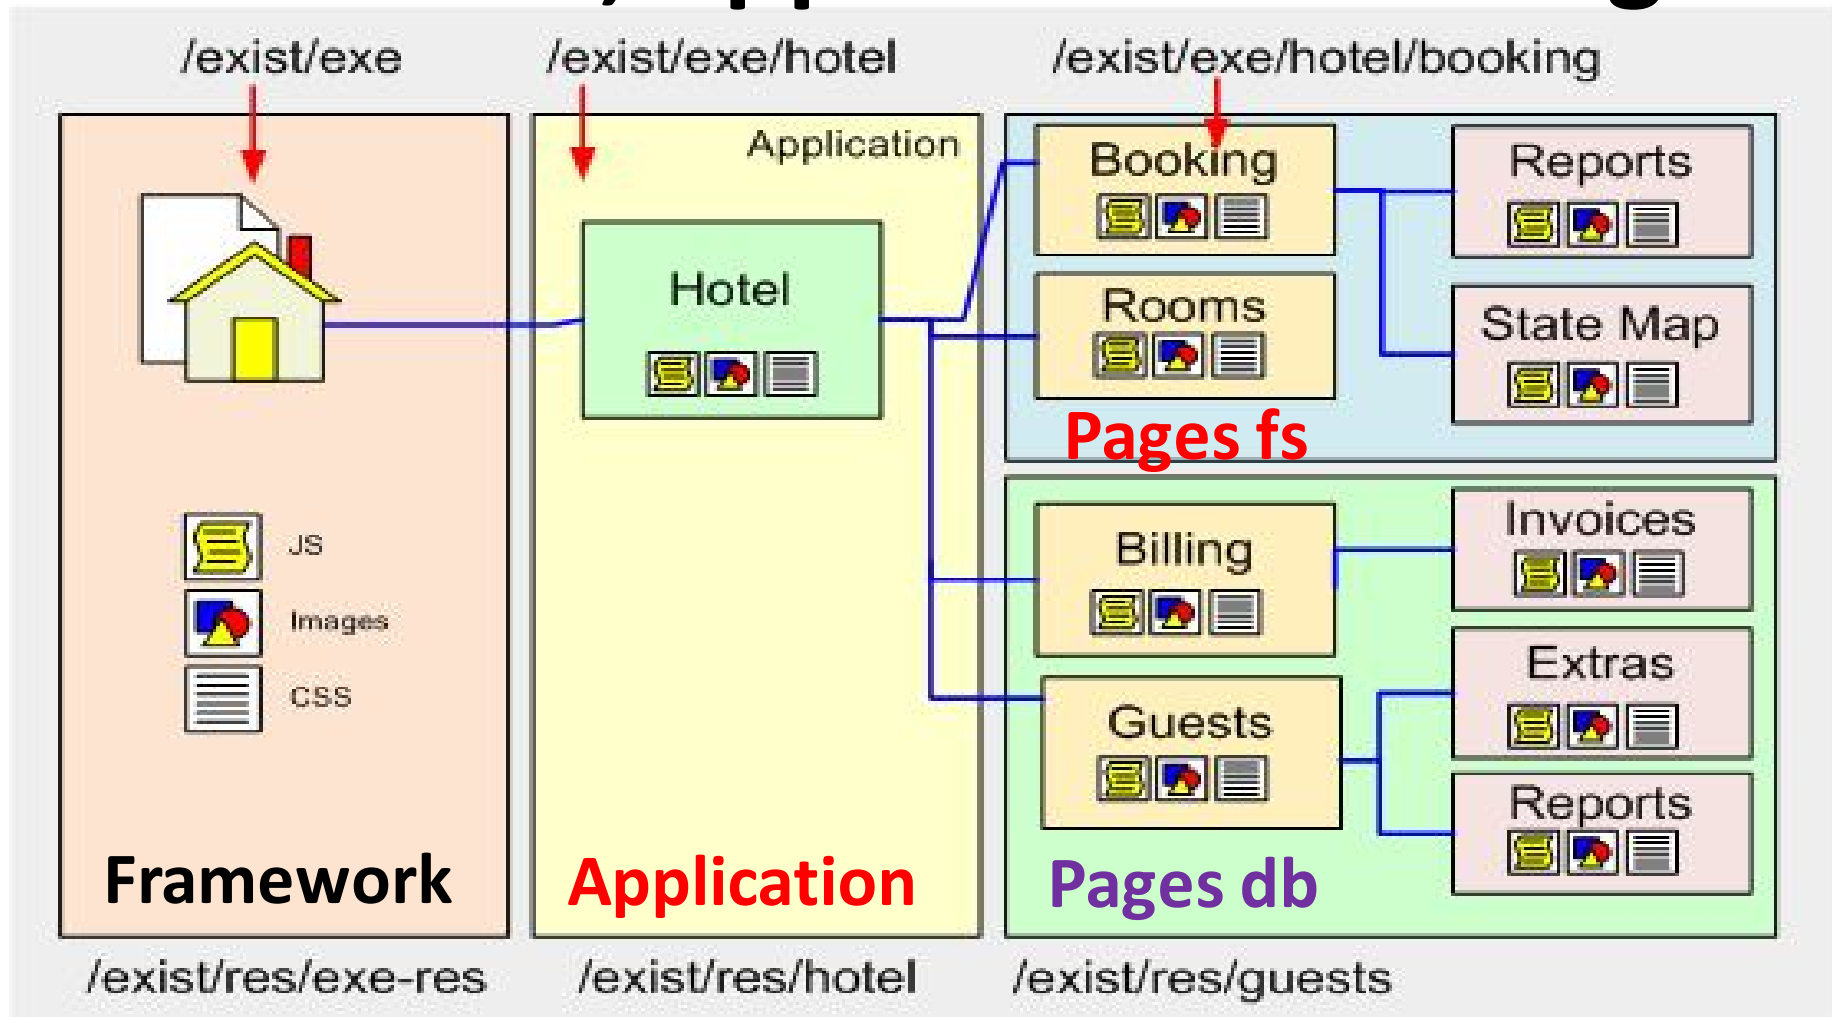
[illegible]

/exist/exe

/exist/exe/hotel

/exist/exe/hotel/booking

Application

Hotel

Booking

Rooms

Reports

State Map

Pages fs

JS

Images

CSS

Billing

Guests

Invoices

Extras

Reports

Framework

Application

Pages db

/exist/res/exe-res

/exist/res/hotel

/exist/res/guests